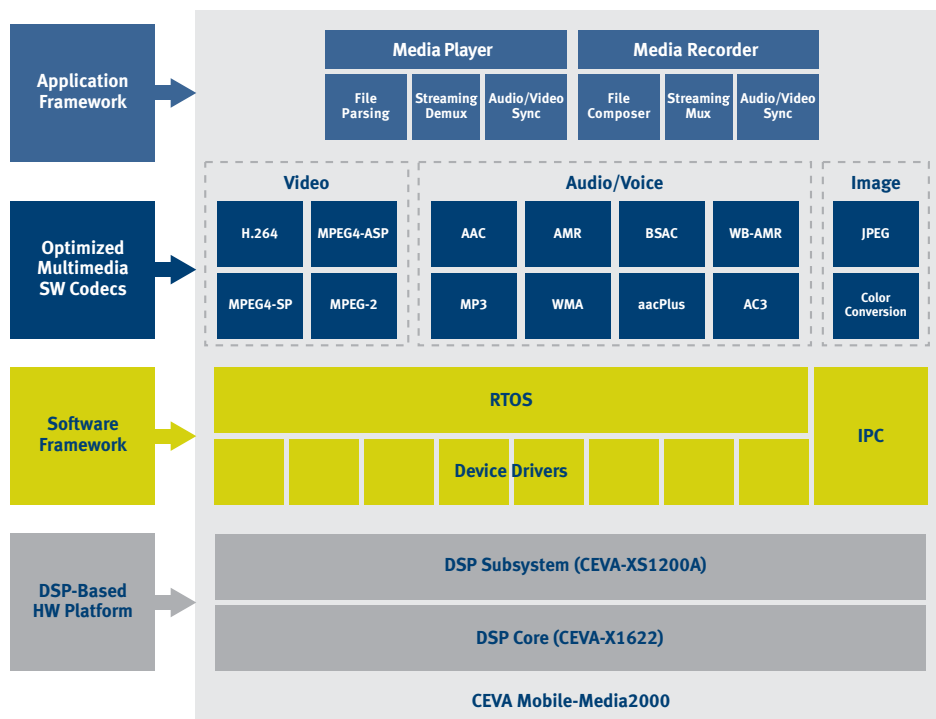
Application Framework

Media Player

File Parsing

Streaming Demux

Audio/Video Sync

Media Recorder

File Composer

Streaming Mux

Audio/Video Sync

Optimized Multimedia SW Codecs

Video

H.264

MPEG4-ASP

MPEG4-SP

MPEG-2

Audio/Voice

AAC

AMR

BSAC

WB-AMR

MP3

WMA

aacPlus

AC3

Image

JPEG

Color Conversion

Software Framework

RTOS

Device Drivers

IPC

DSP-Based HW Platform

DSP Subsystem (CEVA-XS1200A)

DSP Core (CEVA-X1622)

CEVA Mobile-Media2000